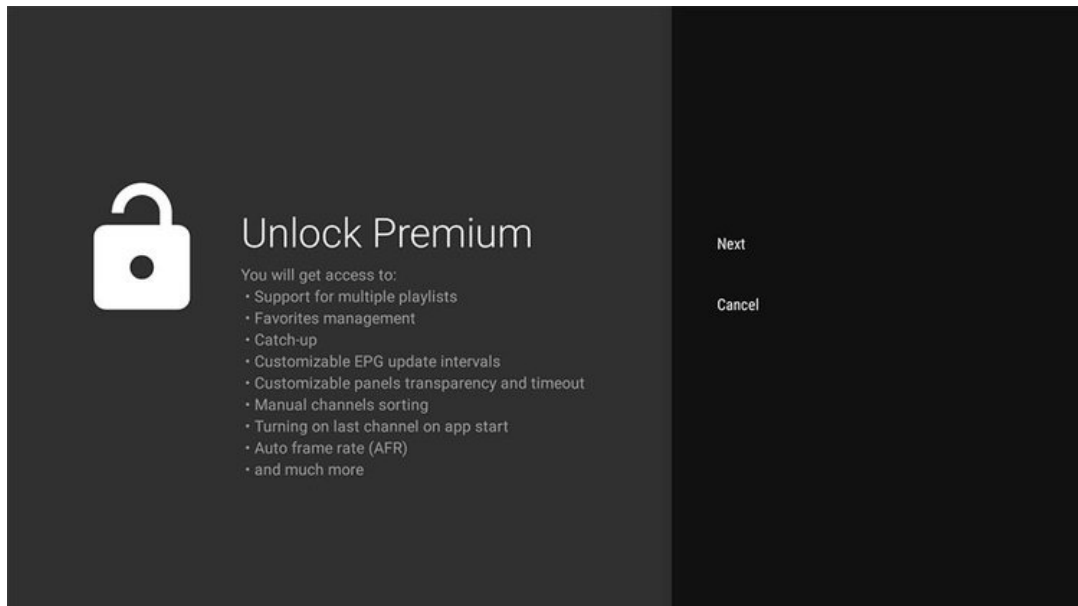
Unlock Premium

You will get access to:
• Support for multiple playlists
• Favorites management
• Catch-up
• Customizable EPG update intervals
• Customizable panels transparency and timeout
• Manual channels sorting
• Turning on last channel on app start
• Auto frame rate (AFR)
• and much more

Next

Cancel